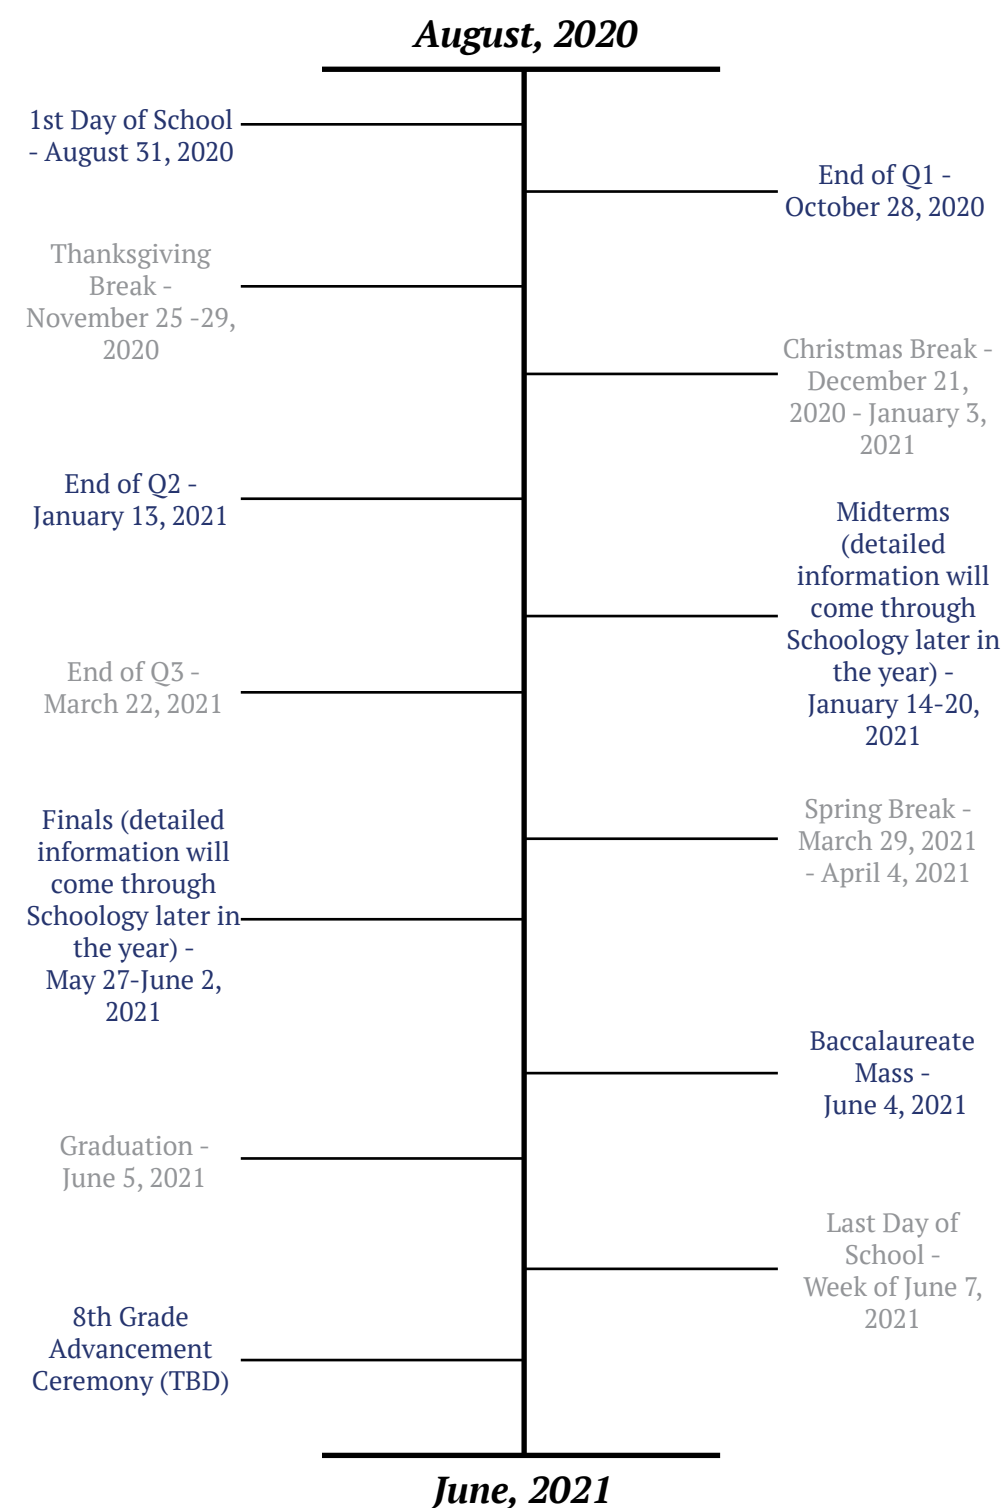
August, 2020

1st Day of School - August 31, 2020

End of Q1 - October 28, 2020

Thanksgiving Break - November 25 -29, 2020

Christmas Break - December 21, 2020 - January 3, 2021

End of Q2 - January 13, 2021

Midterms (detailed information will come through Schoology later in the year) - January 14-20, 2021

End of Q3 - March 22, 2021

Spring Break - March 29, 2021 - April 4, 2021

Finals (detailed information will come through Schoology later in the year) - May 27-June 2, 2021

Baccalaureate Mass - June 4, 2021

Graduation - June 5, 2021

Last Day of School - Week of June 7, 2021

8th Grade Advancement Ceremony (TBD)

June, 2021